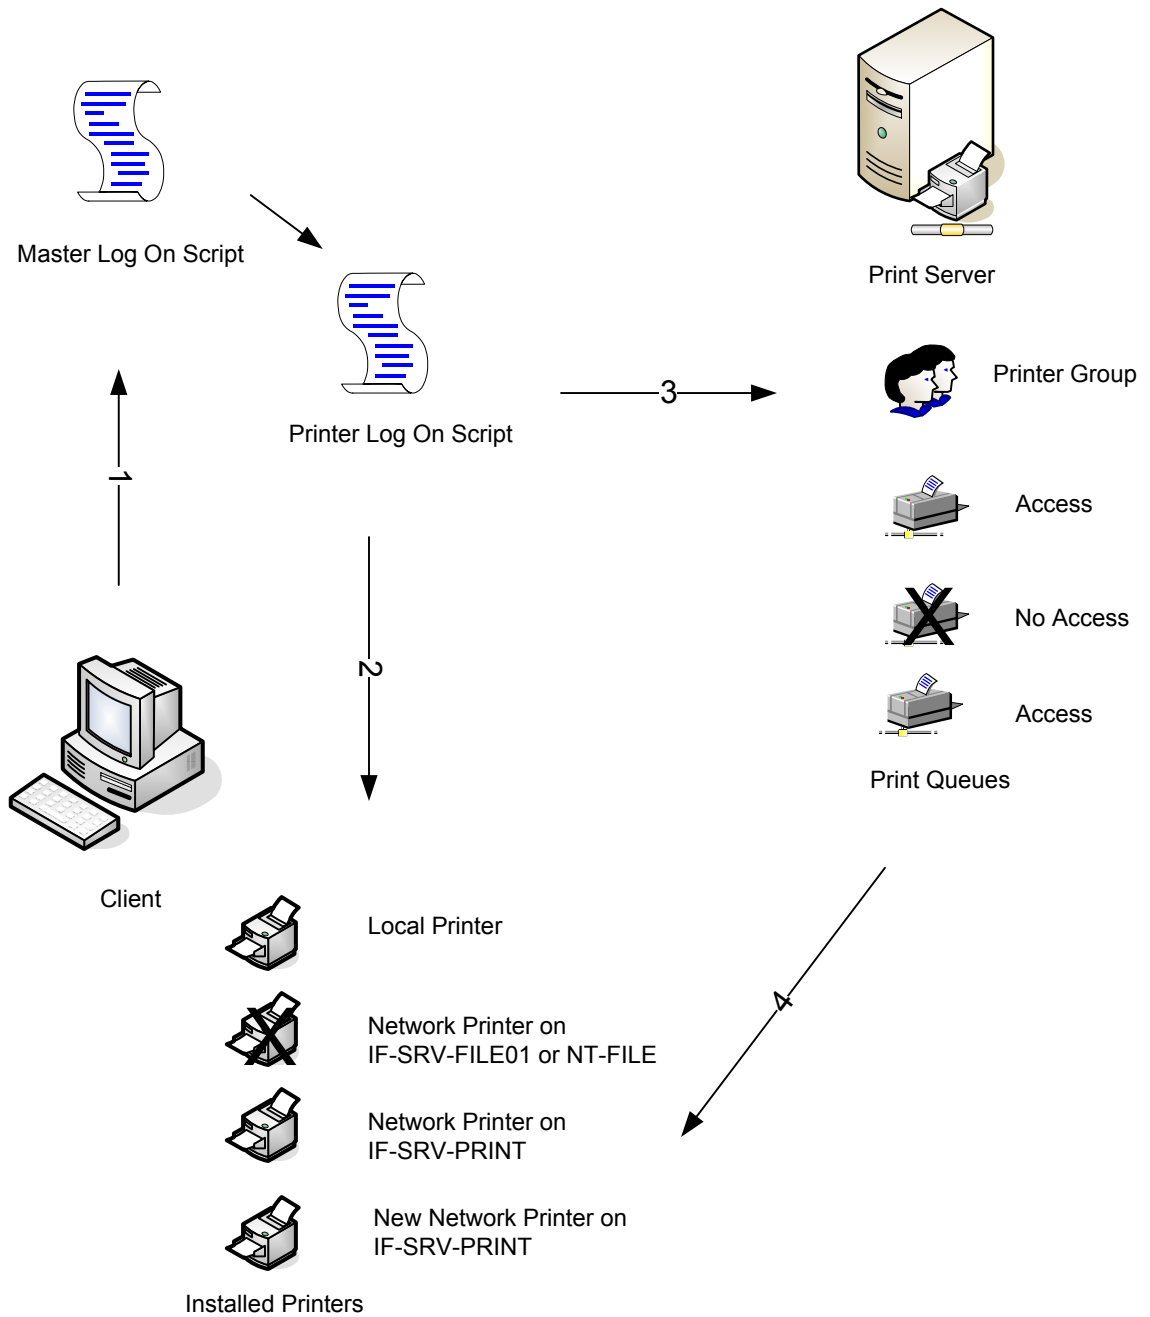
Master Log On Script

Print Server

Printer Log On Script

3

Printer Group

1

Access

2

No Access

Access

Print Queues

Client

Local Printer

4

Network Printer on IF-SRV-FILE01 or NT-FILE

Network Printer on IF-SRV-PRINT

New Network Printer on IF-SRV-PRINT

Installed Printers